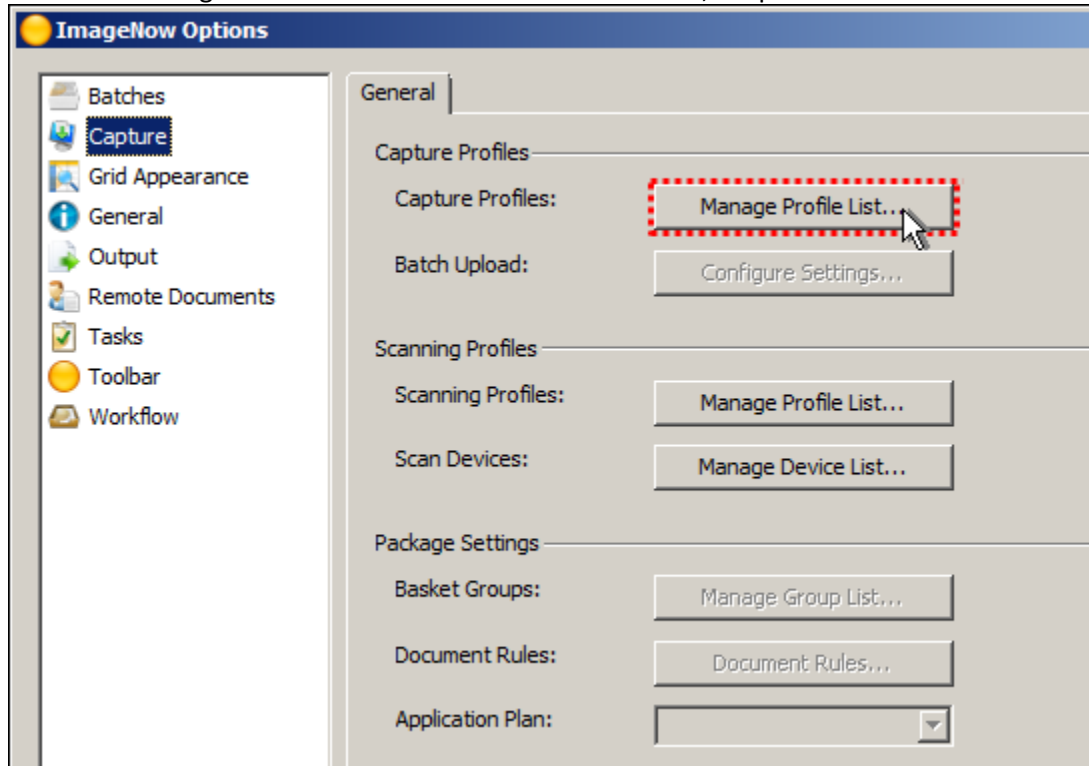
ImageNow Options

Batches
Capture
Grid Appearance
General
Output
Remote Documents
Tasks
Toolbar
Workflow

General

Capture Profiles
Capture Profiles: Manage Profile List...
Batch Upload: Configure Settings...

Scanning Profiles
Scanning Profiles: Manage Profile List...
Scan Devices: Manage Device List...

Package Settings
Basket Groups: Manage Group List...
Document Rules: Document Rules...
Application Plan: